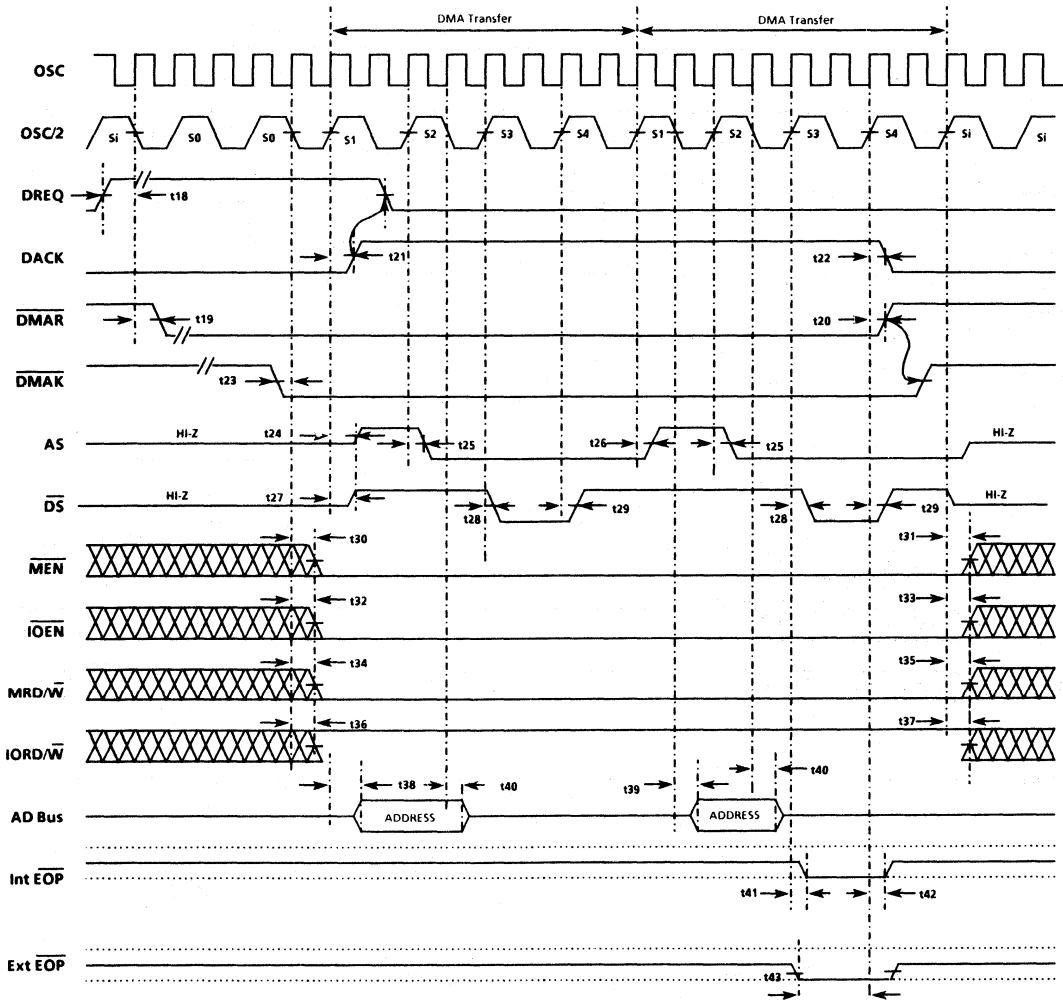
DMA Transfer
DMA Transfer

OSC

OSC/2
Si S0 S0 S1 S2 S3 S4 S1 S2 S3 S4 Si Si

DREQ
t18

DACK
t21 t22

$\overline{DMAR}$
t19 t20

$\overline{DMAK}$
t23

AS
HI-Z t24 t25 t26 t25 HI-Z

$\overline{DS}$
HI-Z t27 t28 t29 t28 t29 HI-Z

$\overline{MEN}$
t30 t31

$\overline{IOEN}$
t32 t33

$MRD/\overline{W}$
t34 t35

$IORD/\overline{W}$
t36 t37

AD Bus
t38 t40 t39 t40
ADDRESS ADDRESS

Int $\overline{EOP}$
t41 t42

Ext $\overline{EOP}$
t43